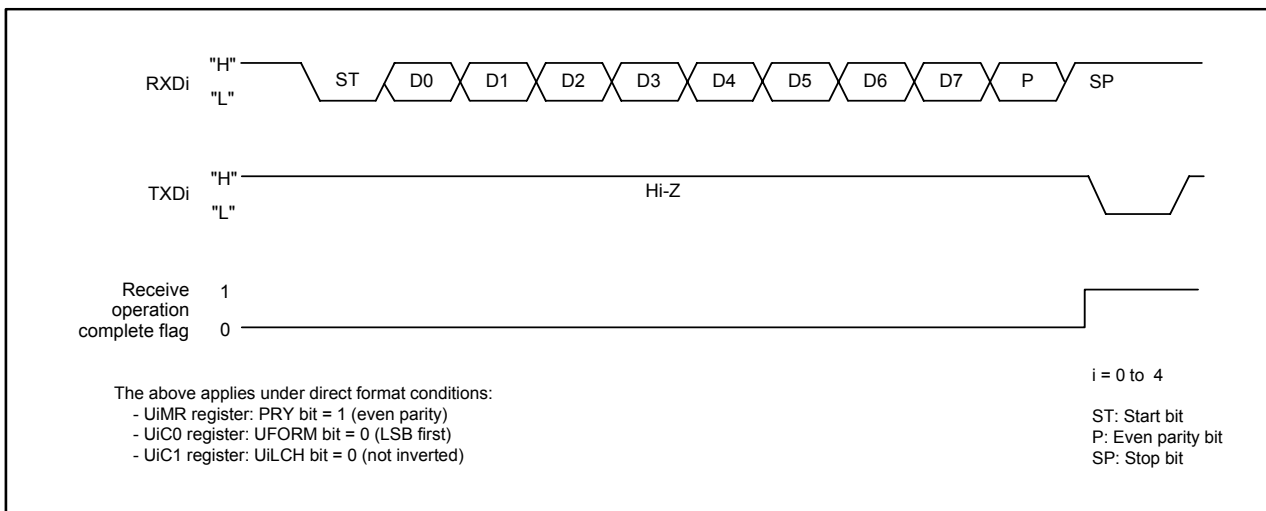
RXDi "H" "L"
ST D0 D1 D2 D3 D4 D5 D6 D7 P SP

TXDi "H" "L"
Hi-Z

Receive operation complete flag 1 0

The above applies under direct format conditions:
- UiMR register: PRY bit = 1 (even parity)
- UiC0 register: UFORM bit = 0 (LSB first)
- UiC1 register: UiLCH bit = 0 (not inverted)

i = 0 to 4

ST: Start bit
P: Even parity bit
SP: Stop bit